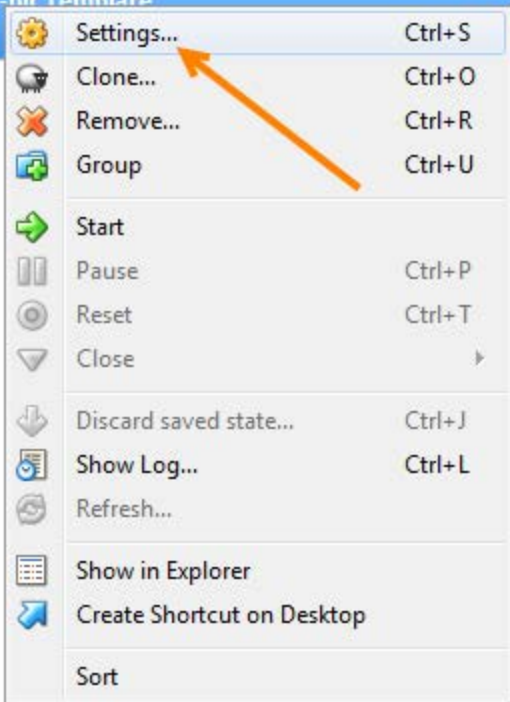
Settings... Ctrl+S
Clone... Ctrl+O
Remove... Ctrl+R
Group Ctrl+U

Start
Pause Ctrl+P
Reset Ctrl+T
Close

Discard saved state... Ctrl+J
Show Log... Ctrl+L
Refresh...

Show in Explorer
Create Shortcut on Desktop

Sort